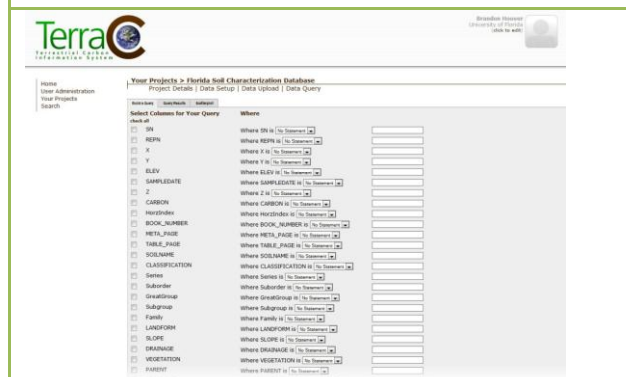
TerraC
Terrestrial Carbon Information System

Brandon Hoover
University of Florida
(click to edit)

Home
User Administration
Your Projects
Search

Your Projects > Florida Soil Characterization Database
Project Details | Data Setup | Data Upload | Data Query

Selections | Query Results | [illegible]

Select Columns for Your Query
check all

| | Where |
|---|---|
| SN | Where SN is No Statement |
| REPN | Where REPN is No Statement |
| X | Where X is No Statement |
| Y | Where Y is No Statement |
| ELEV | Where ELEV is No Statement |
| SAMPLEDATE | Where SAMPLEDATE is No Statement |
| Z | Where Z is No Statement |
| CARBON | Where CARBON is No Statement |
| HorzIndex | Where HorzIndex is No Statement |
| BOOK_NUMBER | Where BOOK_NUMBER is No Statement |
| META_PAGE | Where META_PAGE is No Statement |
| TABLE_PAGE | Where TABLE_PAGE is No Statement |
| SOILNAME | Where SOILNAME is No Statement |
| CLASSIFICATION | Where CLASSIFICATION is No Statement |
| Series | Where Series is No Statement |
| Suborder | Where Suborder is No Statement |
| GreatGroup | Where GreatGroup is No Statement |
| Subgroup | Where Subgroup is No Statement |
| Family | Where Family is No Statement |
| LANDFORM | Where LANDFORM is No Statement |
| SLOPE | Where SLOPE is No Statement |
| DRAINAGE | Where DRAINAGE is No Statement |
| VEGETATION | Where VEGETATION is No Statement |
| PARENT | Where PARENT is No Statement |